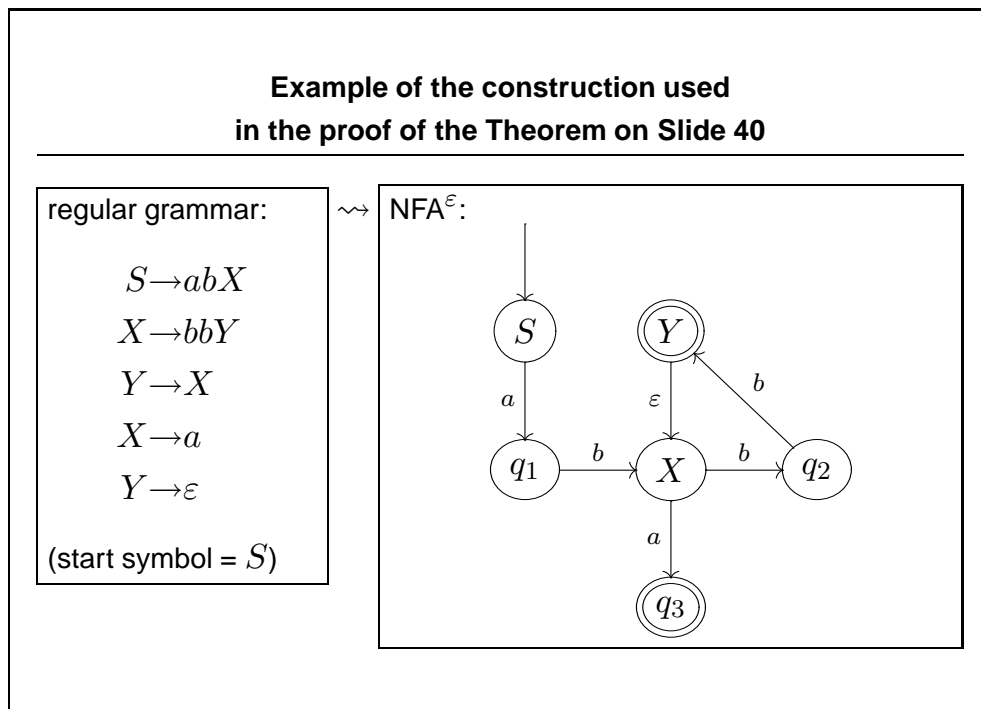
**Example of the construction used in the proof of the Theorem on Slide 40**

regular grammar:

$S \rightarrow abX$
$X \rightarrow bbY$
$Y \rightarrow X$
$X \rightarrow a$
$Y \rightarrow \varepsilon$

(start symbol = $S$)

$\rightsquigarrow$

NFA$^{\varepsilon}$:

$S$
$Y$
$a$
$\varepsilon$
$b$
$q_1$
$b$
$X$
$b$
$q_2$
$a$
$q_3$